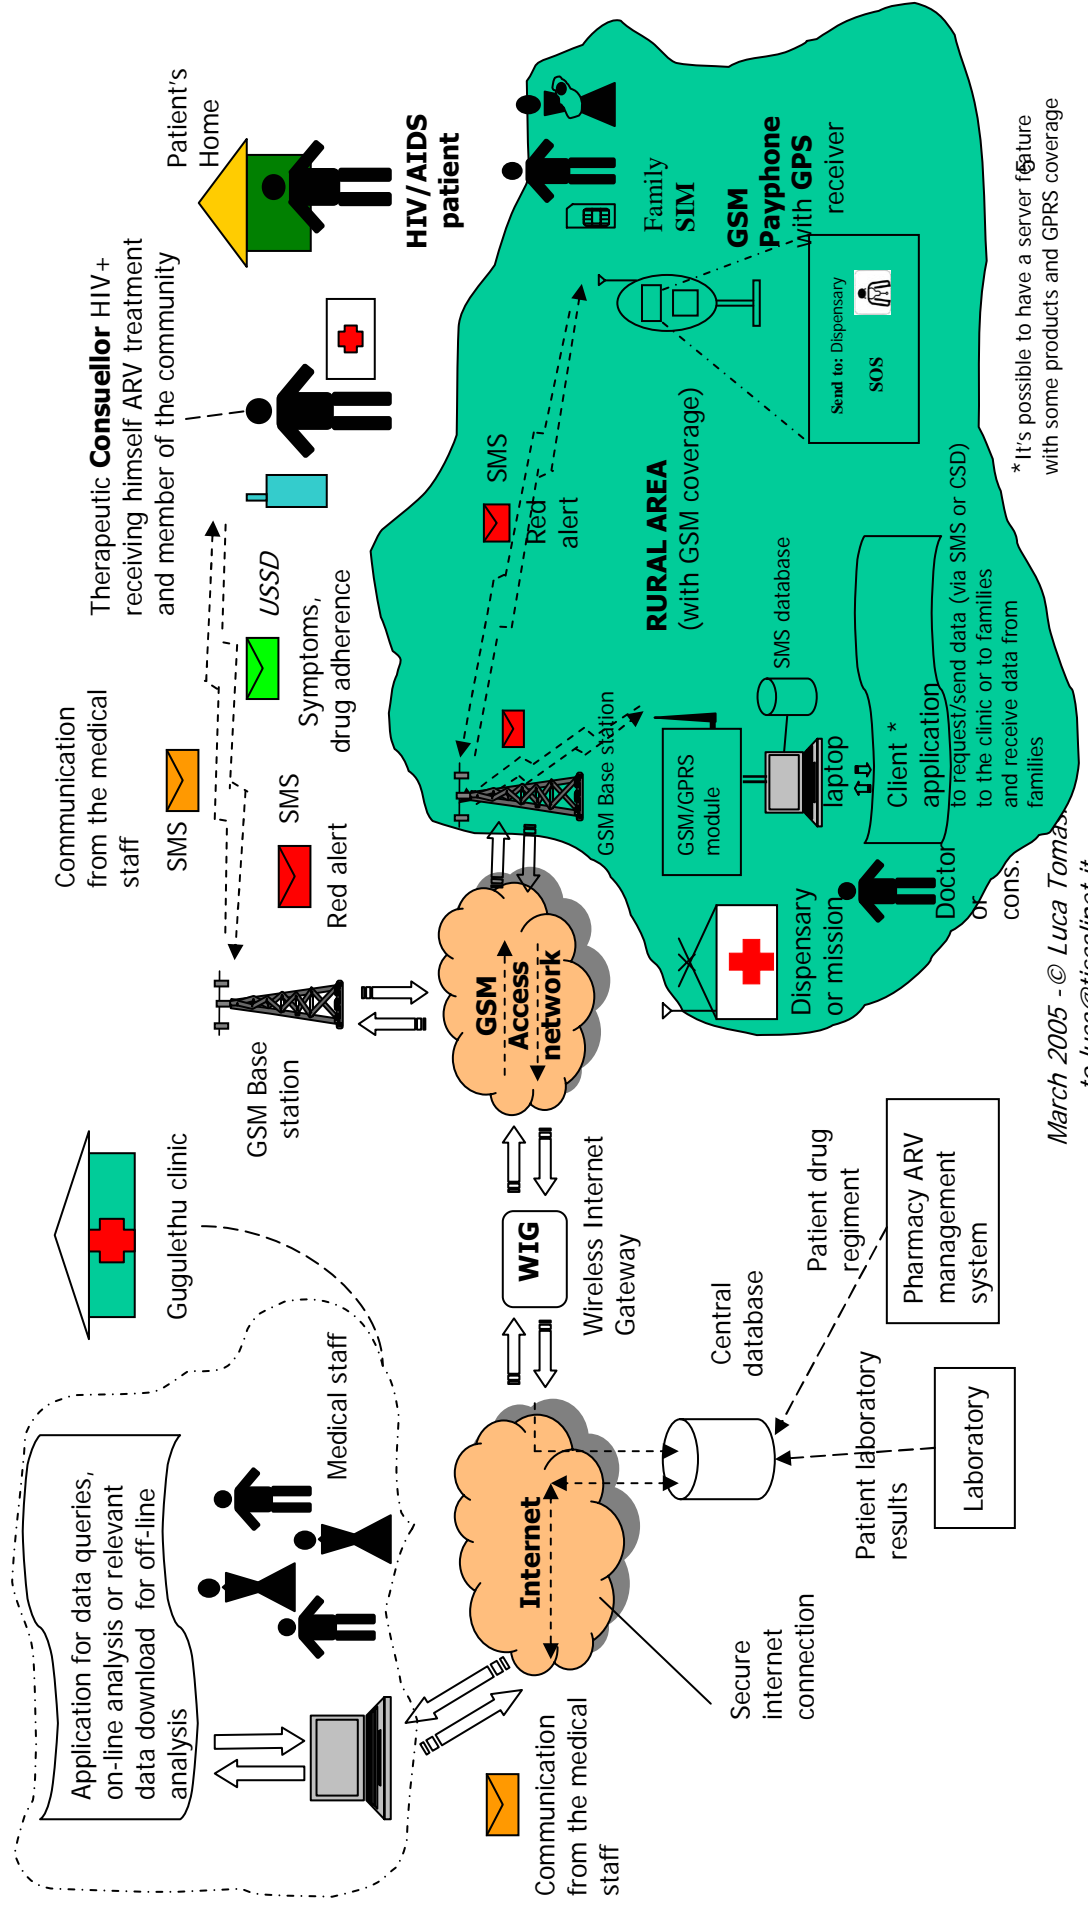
Patient's Home

HIV/AIDS patient

Therapeutic Consuellor HIV+ receiving himself ARV treatment and member of the community

Communication from the medical staff

SMS

SMS

Red alert

USSD

Symptoms, drug adherence

SMS

Red alert

Family SIM

GSM Payphone with GPS receiver

Send to: Dispensary
SOS

RURAL AREA
(with GSM coverage)

SMS database

GSM Base station

GSM/GPRS module

laptop

Client * application to request/send data (via SMS or CSD) to the clinic or to families and receive data from families

Dispensary or mission

Doctor or cons.

* It's possible to have a server feature with some products and GPRS coverage

GSM Base station

GSM Access network

Gugulethu clinic

WIG

Wireless Internet Gateway

Medical staff

Application for data queries, on-line analysis or relevant data download for off-line analysis

Internet

Central database

Patient drug regiment

Pharmacy ARV management system

Patient laboratory results

Laboratory

Secure internet connection

Communication from the medical staff

March 2005 - © Luca Tomas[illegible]
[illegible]